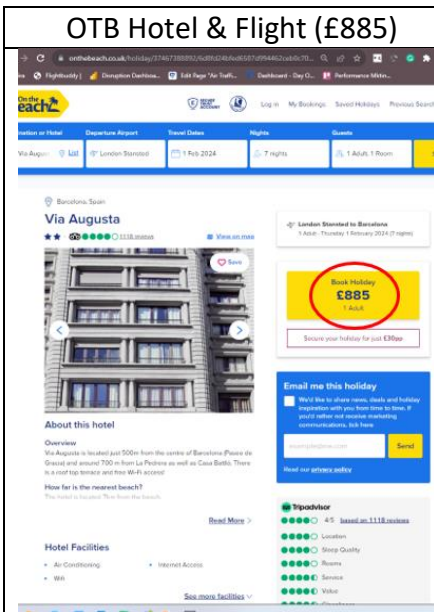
OTB Hotel & Flight (£885)

onthebeach.co.uk/holiday/37467388892/6d8fd24bfed6587d994462ceb6c70...

Flightbuddy | Disruption Dashboa... Edit Page "Air Traffi... Dashboard - Day O... Performance Monit...

On the Beach

Log in My Bookings Saved Holidays Previous Search

Destination or Hotel: Via Augusta List
Departure Airport: London Stansted
Travel Dates: 1 Feb 2024
Nights: 7 nights
Guests: 1 Adult, 1 Room

Barcelona, Spain

Via Augusta

1118 reviews

View on map

Save

London Stansted to Barcelona
1 Adult · Thursday 1 February 2024 (7 nights)

Book Holiday
£885
1 Adult

Secure your holiday for just £30pp

Email me this holiday

We'd like to share news, deals and holiday inspiration with you from time to time. If you'd rather not receive marketing communications, tick here

Send

Read our privacy policy

About this hotel

Overview

Via Augusta is located just 500m from the centre of Barcelona (Paseo de Gracia) and around 700 m from La Pedrera as well as Casa Batlló. There is a roof top terrace and free Wi-Fi access!

How far is the nearest beach?

The hotel is located 3km from the beach.

Read More

Hotel Facilities

Air Conditioning
Internet Access
Wifi

See more facilities

Tripadvisor

4/5 based on 1118 reviews

Location
Sleep Quality
Rooms
Service
Value
Cleanliness